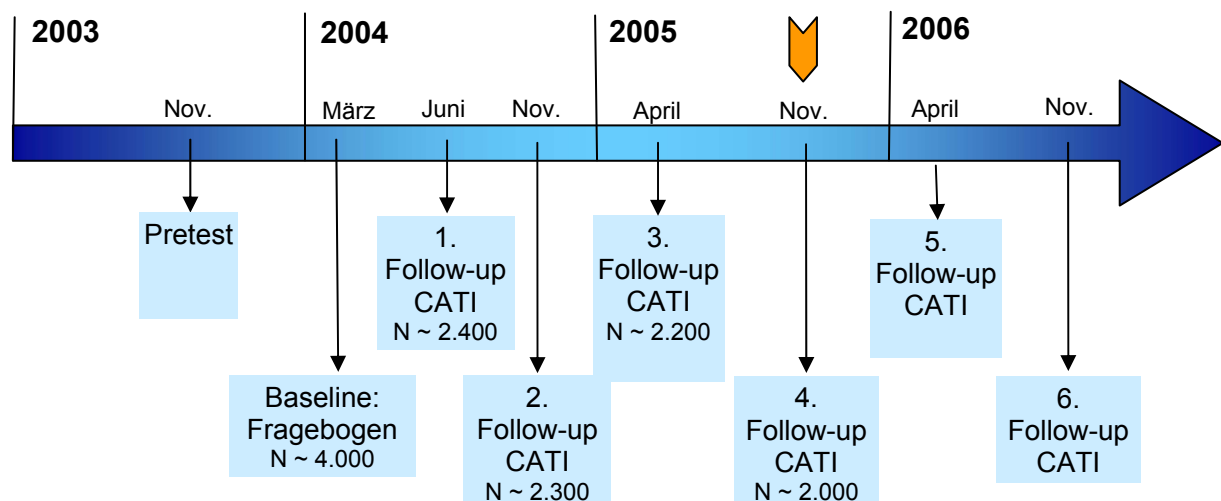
2003

2004

2005

2006

Nov.

März

Juni

Nov.

April

Nov.

April

Nov.

Pretest

1. Follow-up CATI N ~ 2.400

3. Follow-up CATI N ~ 2.200

5. Follow-up CATI

Baseline: Fragebogen N ~ 4.000

2. Follow-up CATI N ~ 2.300

4. Follow-up CATI N ~ 2.000

6. Follow-up CATI